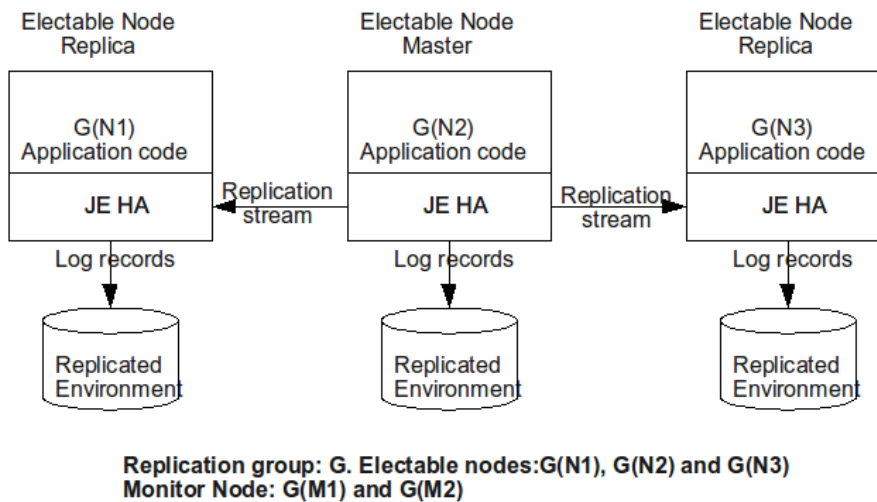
Electable Node
Replica

G(N1)
Application code

JE HA

Log records

Replicated
Environment

Electable Node
Master

G(N2)
Application code

JE HA

Log records

Replicated
Environment

Electable Node
Replica

G(N3)
Application code

JE HA

Log records

Replicated
Environment

Replication
stream

Replication
stream

Replication group: G. Electable nodes:G(N1), G(N2) and G(N3)
Monitor Node: G(M1) and G(M2)